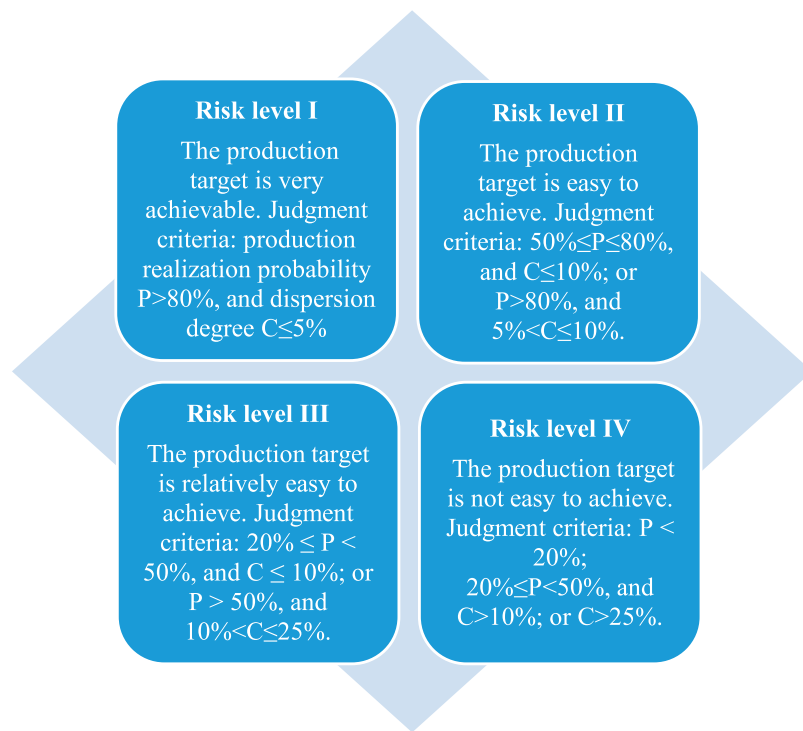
Risk level I

The production target is very achievable. Judgment criteria: production realization probability P>80%, and dispersion degree C≤5%

Risk level II

The production target is easy to achieve. Judgment criteria: 50%≤P≤80%, and C≤10%; or P>80%, and 5%<C≤10%.

Risk level III

The production target is relatively easy to achieve. Judgment criteria: 20% ≤ P < 50%, and C ≤ 10%; or P > 50%, and 10%<C≤25%.

Risk level IV

The production target is not easy to achieve. Judgment criteria: P < 20%; 20%≤P<50%, and C>10%; or C>25%.